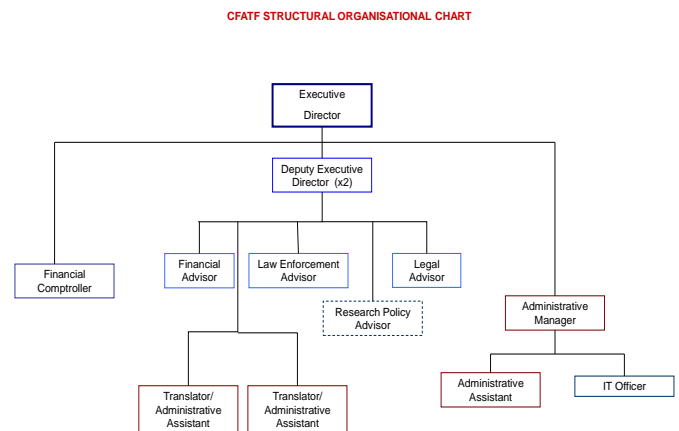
CFATF STRUCTURAL ORGANISATIONAL CHART

Executive Director

Deputy Executive Director (x2)

Financial Comptroller

Financial Advisor

Law Enforcement Advisor

Legal Advisor

Research Policy Advisor

Administrative Manager

Translator/ Administrative Assistant

Translator/ Administrative Assistant

Administrative Assistant

IT Officer